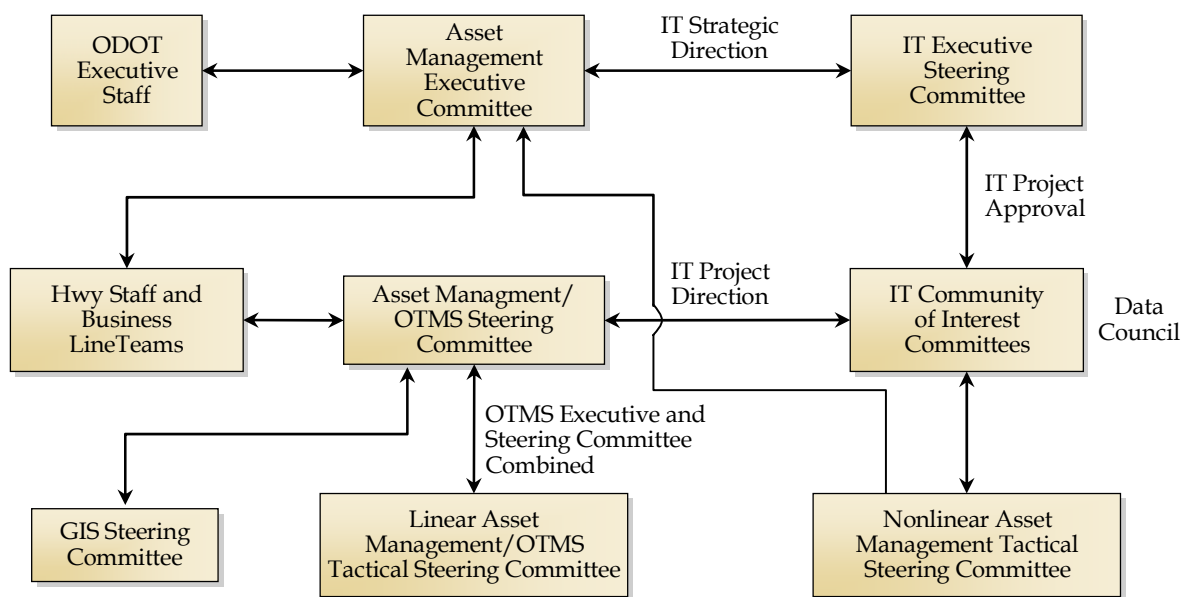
ODOT Executive Staff

Asset Management Executive Committee

IT Strategic Direction

IT Executive Steering Committee

IT Project Approval

Hwy Staff and Business LineTeams

Asset Managment/ OTMS Steering Committee

IT Project Direction

IT Community of Interest Committees

Data Council

OTMS Executive and Steering Committee Combined

GIS Steering Committee

Linear Asset Management/OTMS Tactical Steering Committee

Nonlinear Asset Management Tactical Steering Committee